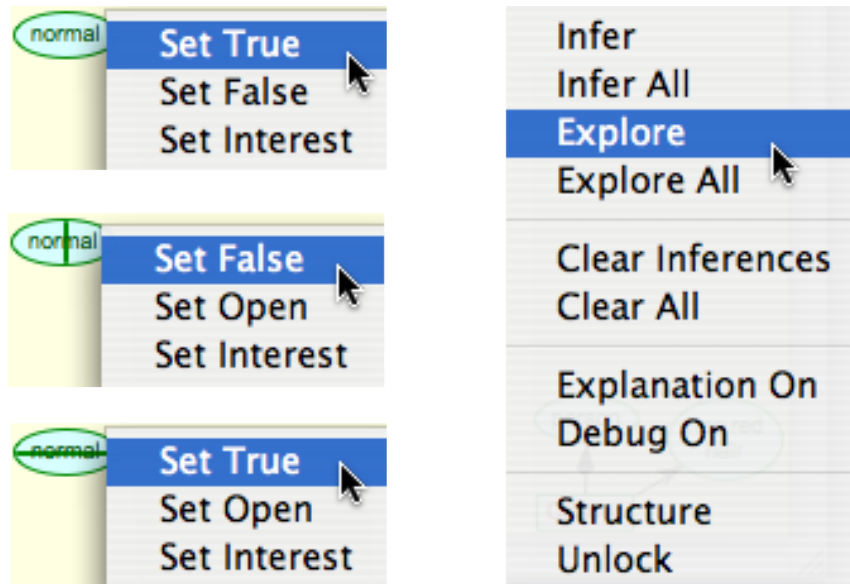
normal
Set True
Set False
Set Interest

normal
Set False
Set Open
Set Interest

normal
Set True
Set Open
Set Interest

Infer
Infer All
Explore
Explore All

Clear Inferences
Clear All

Explanation On
Debug On

Structure
Unlock